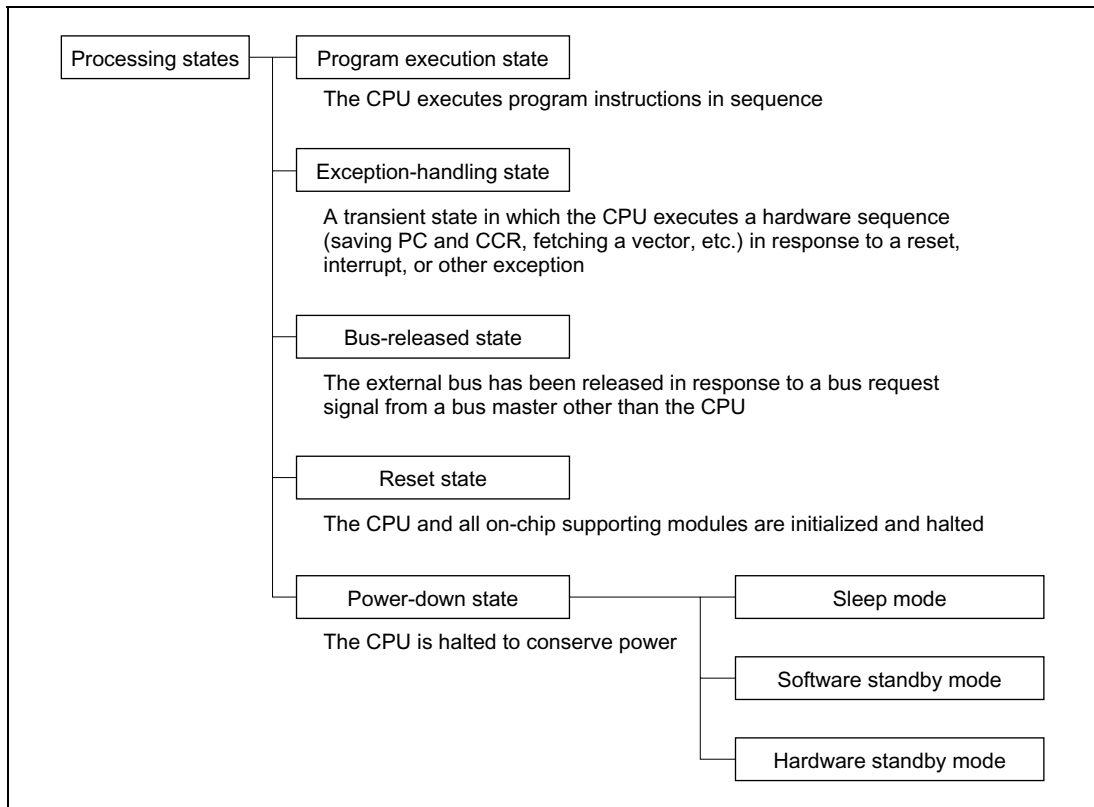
Processing states

Program execution state

The CPU executes program instructions in sequence

Exception-handling state

A transient state in which the CPU executes a hardware sequence (saving PC and CCR, fetching a vector, etc.) in response to a reset, interrupt, or other exception

Bus-released state

The external bus has been released in response to a bus request signal from a bus master other than the CPU

Reset state

The CPU and all on-chip supporting modules are initialized and halted

Power-down state

The CPU is halted to conserve power

Sleep mode

Software standby mode

Hardware standby mode